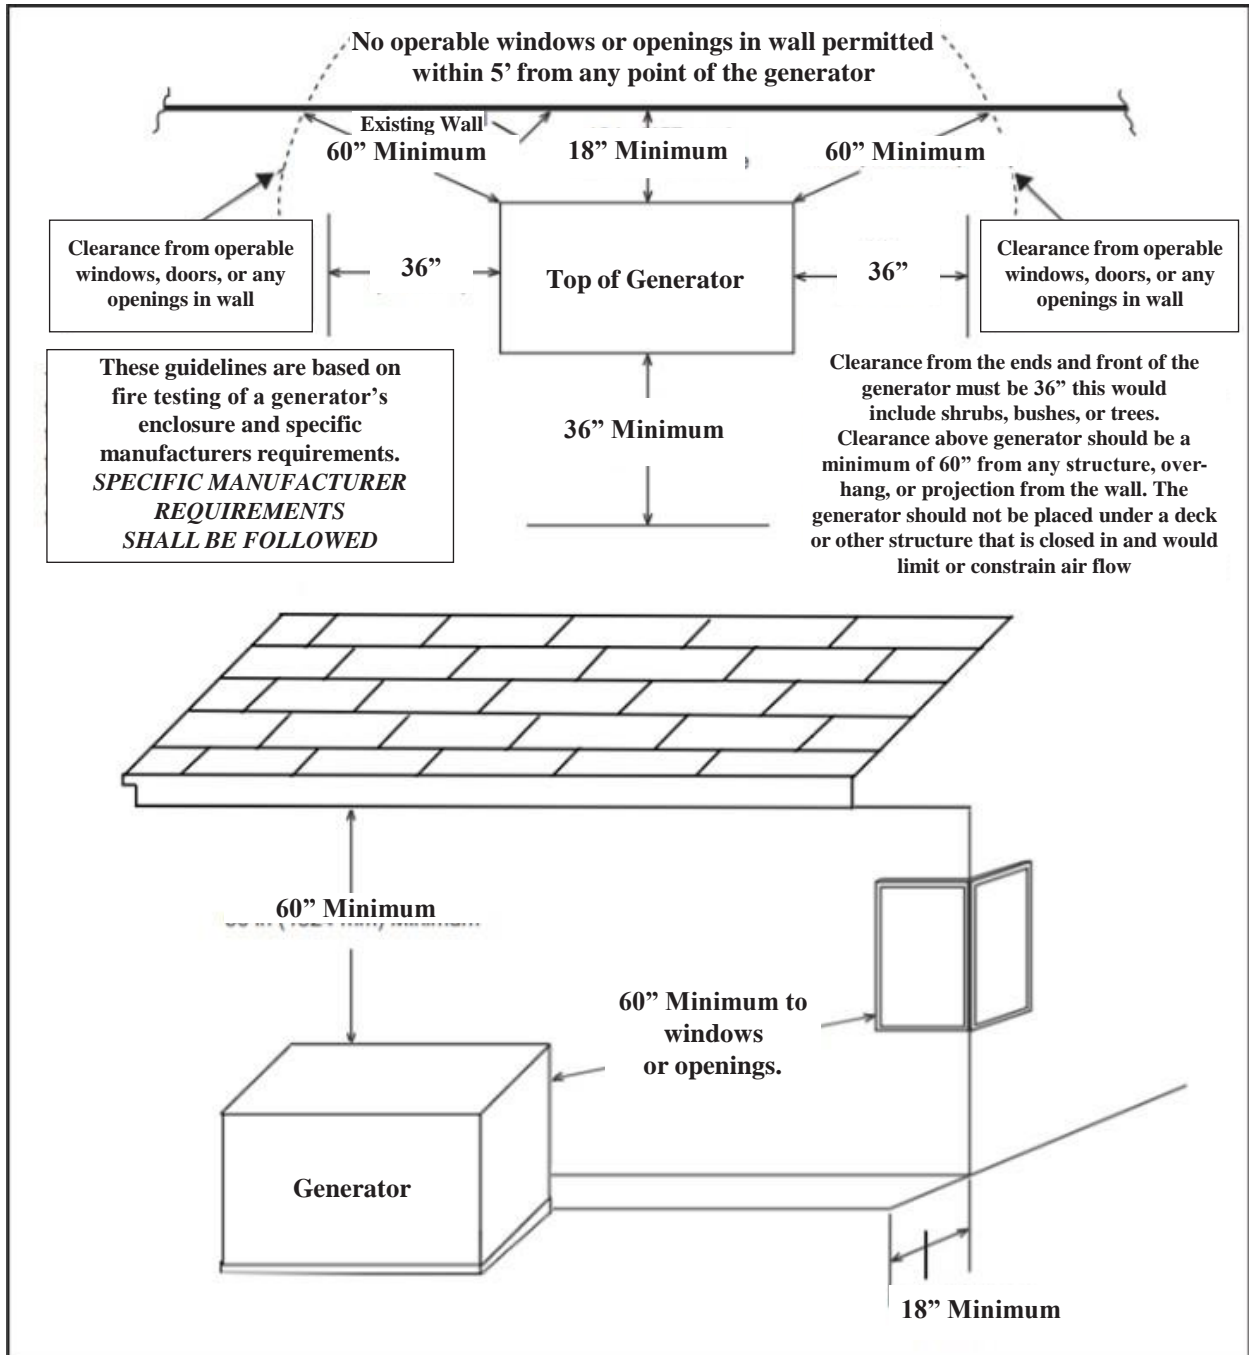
No operable windows or openings in wall permitted within 5' from any point of the generator

Existing Wall

60" Minimum

18" Minimum

60" Minimum

Clearance from operable windows, doors, or any openings in wall

36"

Top of Generator

36"

Clearance from operable windows, doors, or any openings in wall

These guidelines are based on fire testing of a generator's enclosure and specific manufacturers requirements. *SPECIFIC MANUFACTURER REQUIREMENTS SHALL BE FOLLOWED*

36" Minimum

Clearance from the ends and front of the generator must be 36" this would include shrubs, bushes, or trees. Clearance above generator should be a minimum of 60" from any structure, overhang, or projection from the wall. The generator should not be placed under a deck or other structure that is closed in and would limit or constrain air flow

60" Minimum

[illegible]

60" Minimum to windows or openings.

Generator

18" Minimum